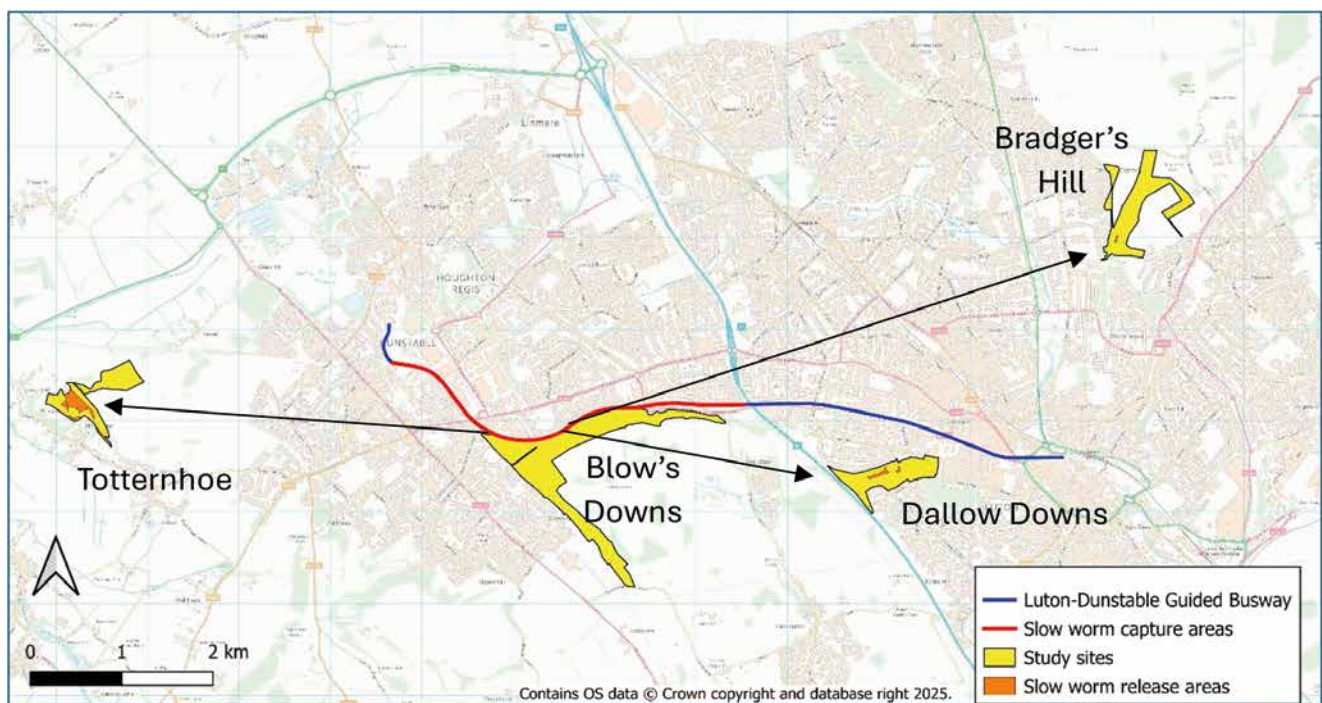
Bradger's Hill

Linmere

HOUGHTON REGIS

DUNSTABLE

Totternhoe

Blow's Downs

Dallow Downs

0 1 2 km

Contains OS data © Crown copyright and database right 2025.

Luton-Dunstable Guided Busway
Slow worm capture areas
Study sites
Slow worm release areas